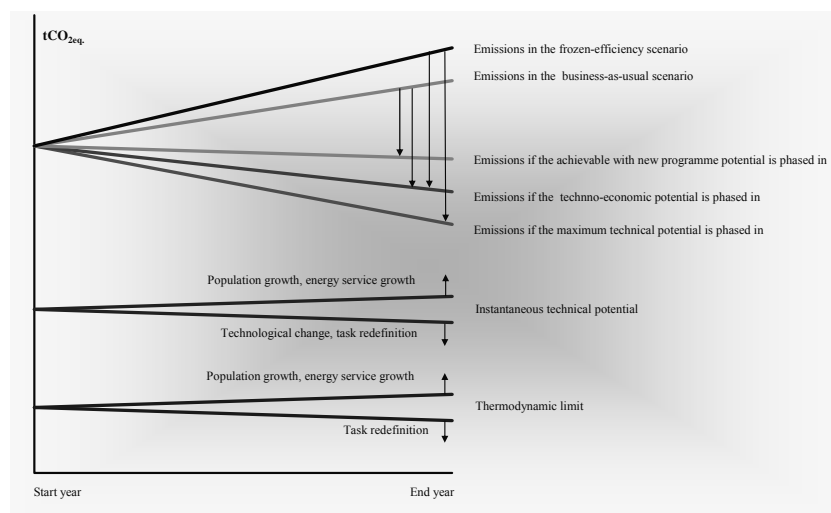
$tCO_{2eq.}$

Emissions in the frozen-efficiency scenario

Emissions in the business-as-usual scenario

Emissions if the achievable with new programme potential is phased in

Emissions if the techno-economic potential is phased in

Emissions if the maximum technical potential is phased in

Population growth, energy service growth

Instantaneous technical potential

Technological change, task redefinition

Population growth, energy service growth

Thermodynamic limit

Task redefinition

Start year

End year